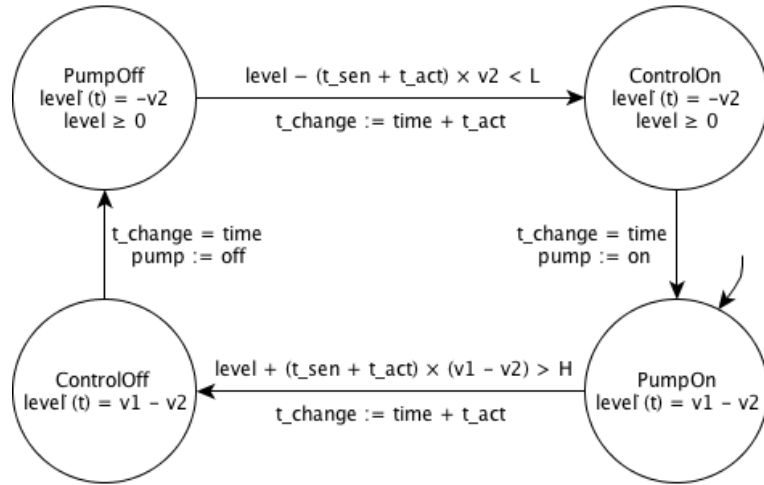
PumpOff
level˙(t) = −v2
level ≥ 0

level − (t_sen + t_act) × v2 < L

t_change := time + t_act

ControlOn
level˙(t) = −v2
level ≥ 0

t_change = time
pump := off

t_change = time
pump := on

ControlOff
level˙(t) = v1 − v2

level + (t_sen + t_act) × (v1 − v2) > H

t_change := time + t_act

PumpOn
level˙(t) = v1 − v2